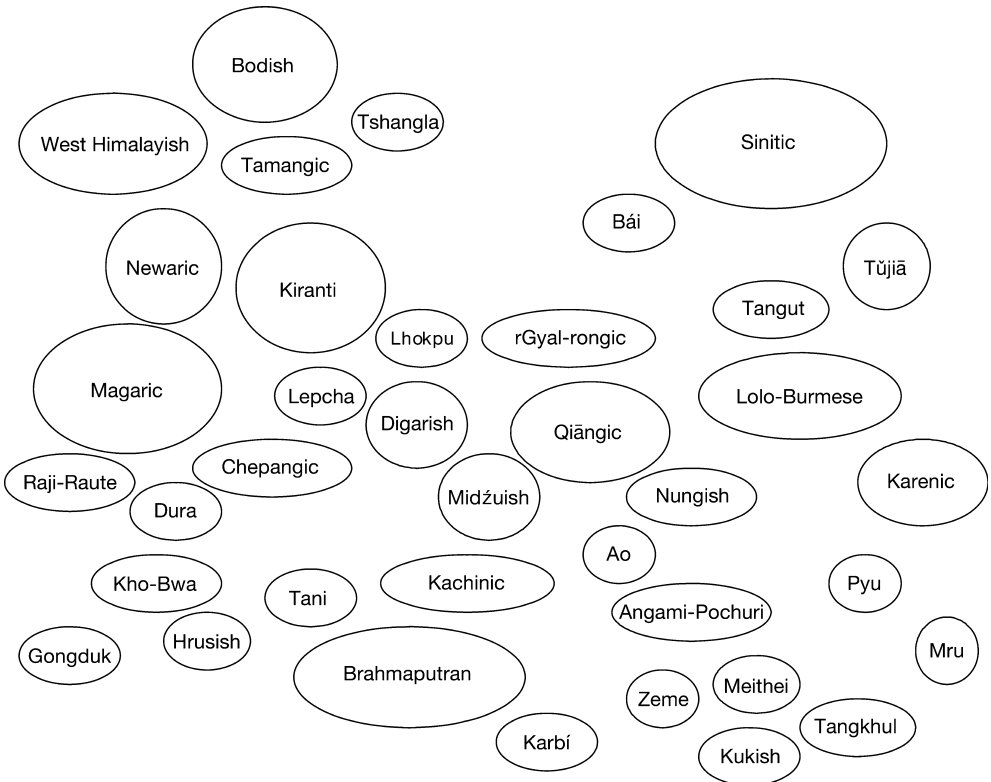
Bodish

West Himalayish

Tshangla

Tamangic

Sinitic

Bái

Tŭjiā

Newaric

Kiranti

Tangut

Lhokpu

rGyal-rongic

Magaric

Lepcha

Digarish

Qiāngic

Lolo-Burmese

Raji-Raute

Chepangic

Dura

Midźuish

Nungish

Karenic

Ao

Kho-Bwa

Tani

Kachinic

Pyu

Angami-Pochuri

Gongduk

Hrusish

Brahmaputran

Mru

Zeme

Meithei

Tangkhul

Karbí

Kukish